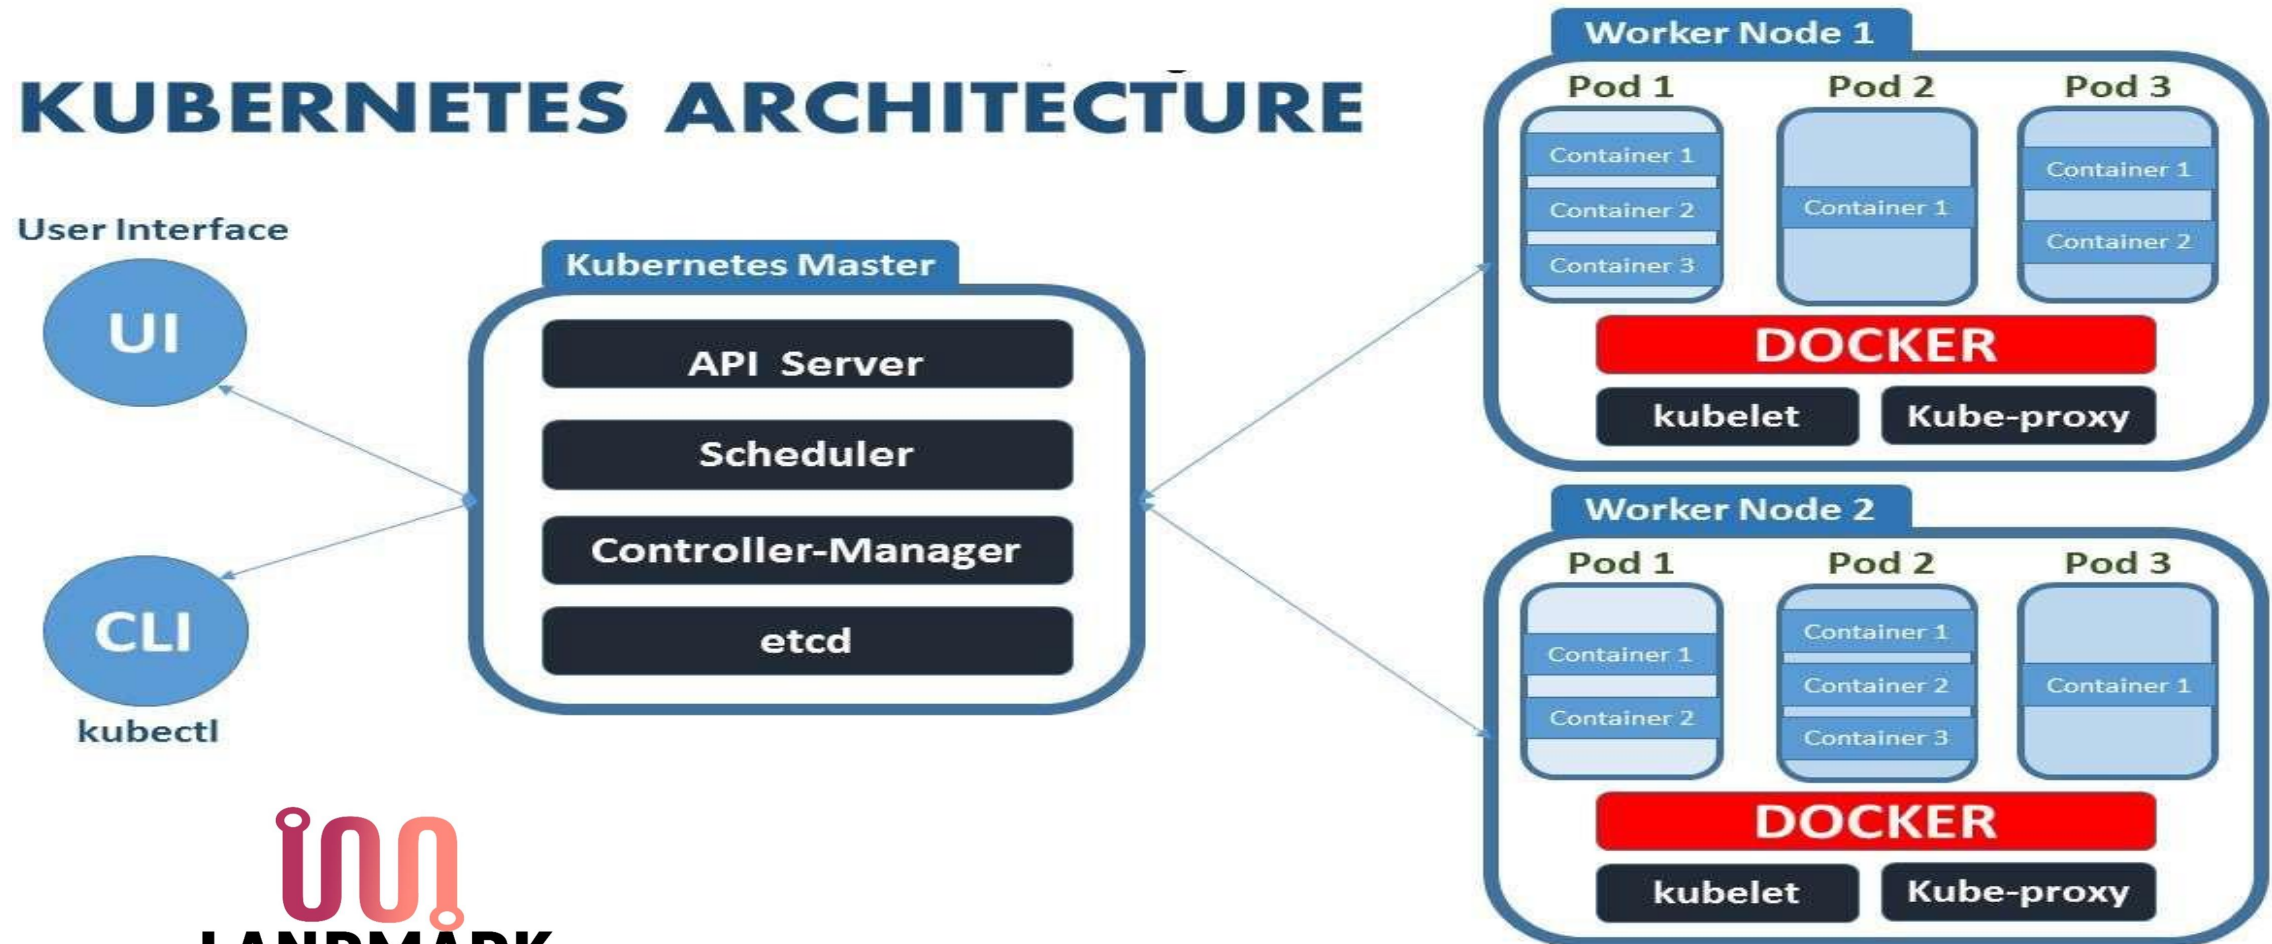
KUBERNETES ARCHITECTURE

User Interface

UI

CLI

kubectl

Kubernetes Master

API Server

Scheduler

Controller-Manager

etcd

Worker Node 1

Pod 1

Container 1

Container 2

Container 3

Pod 2

Container 1

Pod 3

Container 1

Container 2

DOCKER

kubelet

Kube-proxy

Worker Node 2

Pod 1

Container 1

Container 2

Pod 2

Container 1

Container 2

Container 3

Pod 3

Container 1

DOCKER

kubelet

Kube-proxy

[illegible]